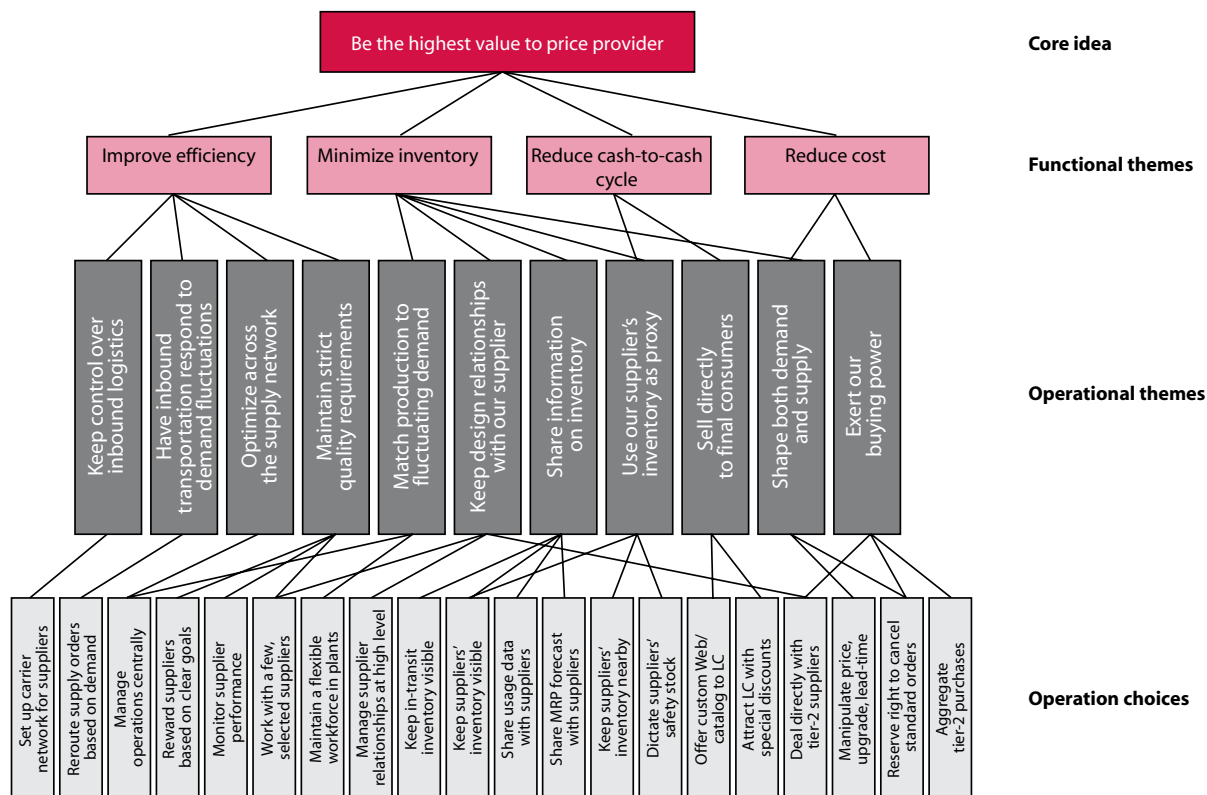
Be the highest value to price provider

Core idea

Improve efficiency

Minimize inventory

Reduce cash-to-cash cycle

Reduce cost

Functional themes

Keep control over inbound logistics

Have inbound transportation respond to demand fluctuations

Optimize across the supply network

Maintain strict quality requirements

Match production to fluctuating demand

Keep design relationships with our supplier

Share information on inventory

Use our supplier's inventory as proxy

Sell directly to final consumers

Shape both demand and supply

Exert our buying power

Operational themes

Set up carrier network for suppliers

Reroute supply orders based on demand

Manage operations centrally

Reward suppliers based on clear goals

Monitor supplier performance

Work with a few, selected suppliers

Maintain a flexible workforce in plants

Manage supplier relationships at high level

Keep in-transit inventory visible

Keep suppliers' inventory visible

Share usage data with suppliers

Share MRP forecast with suppliers

Keep suppliers' inventory nearby

Dictate suppliers' safety stock

Offer custom Web/ catalog to LC

Attract LC with special discounts

Deal directly with tier-2 suppliers

Manipulate price, upgrade, lead-time

Reserve right to cancel standard orders

Aggregate tier-2 purchases

Operation choices